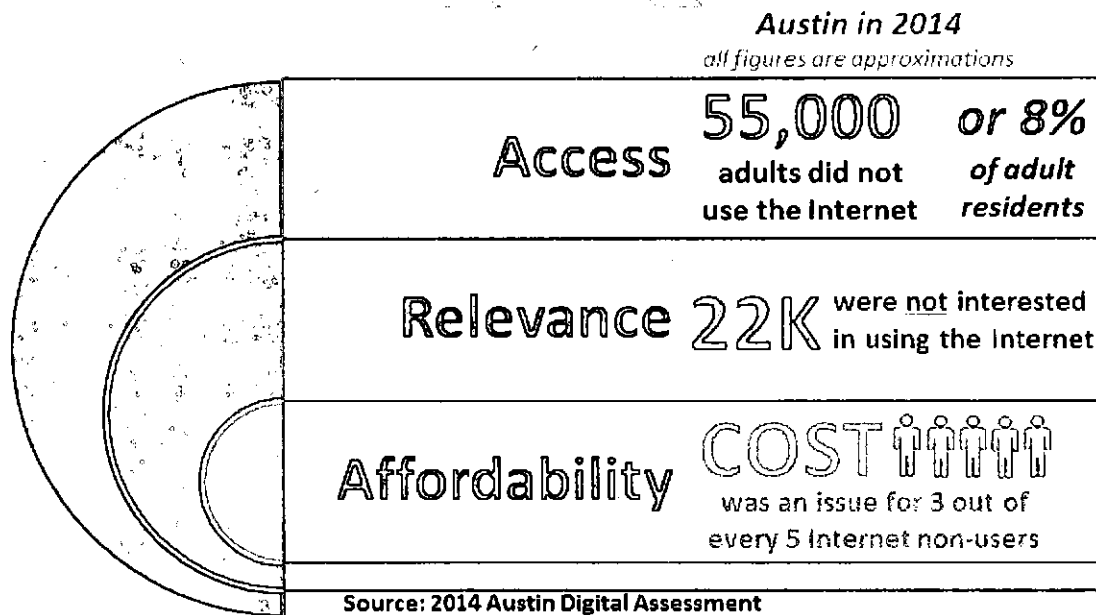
Austin in 2014

all figures are approximations

Access 55,000 adults did not use the Internet or 8% of adult residents

Relevance 22K were not interested in using the Internet

Affordability COST was an issue for 3 out of every 5 Internet non-users

Source: 2014 Austin Digital Assessment